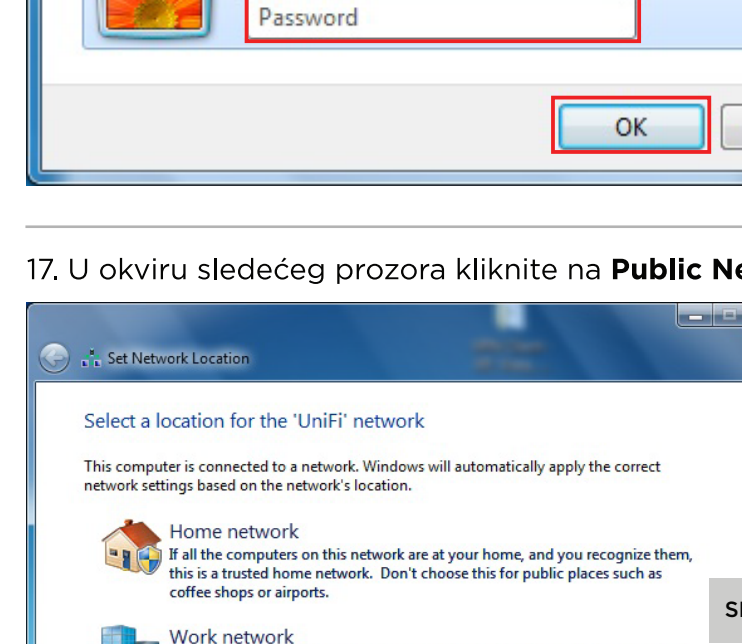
Password

OK

17. U okviru sledećeg prozora kliknite na **Public Ne**

Set Network Location

Select a location for the 'UniFi' network

This computer is connected to a network. Windows will automatically apply the correct network settings based on the network's location.

Home network
If all the computers on this network are at your home, and you recognize them, this is a trusted home network. Don't choose this for public places such as coffee shops or airports.

Work network

Sl